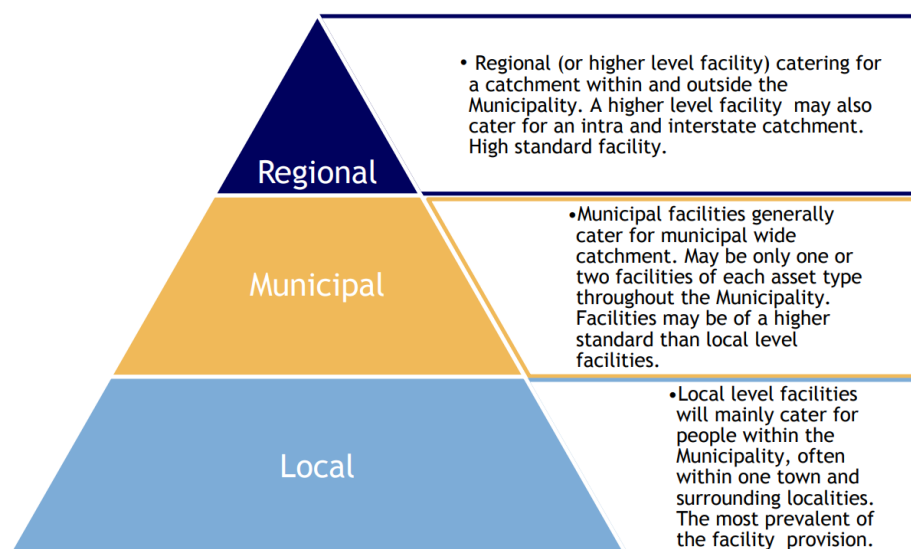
Regional

• Regional (or higher level facility) catering for a catchment within and outside the Municipality. A higher level facility may also cater for an intra and interstate catchment. High standard facility.

Municipal

•Municipal facilities generally cater for municipal wide catchment. May be only one or two facilities of each asset type throughout the Municipality. Facilities may be of a higher standard than local level facilities.

Local

•Local level facilities will mainly cater for people within the Municipality, often within one town and surrounding localities. The most prevalent of the facility provision.